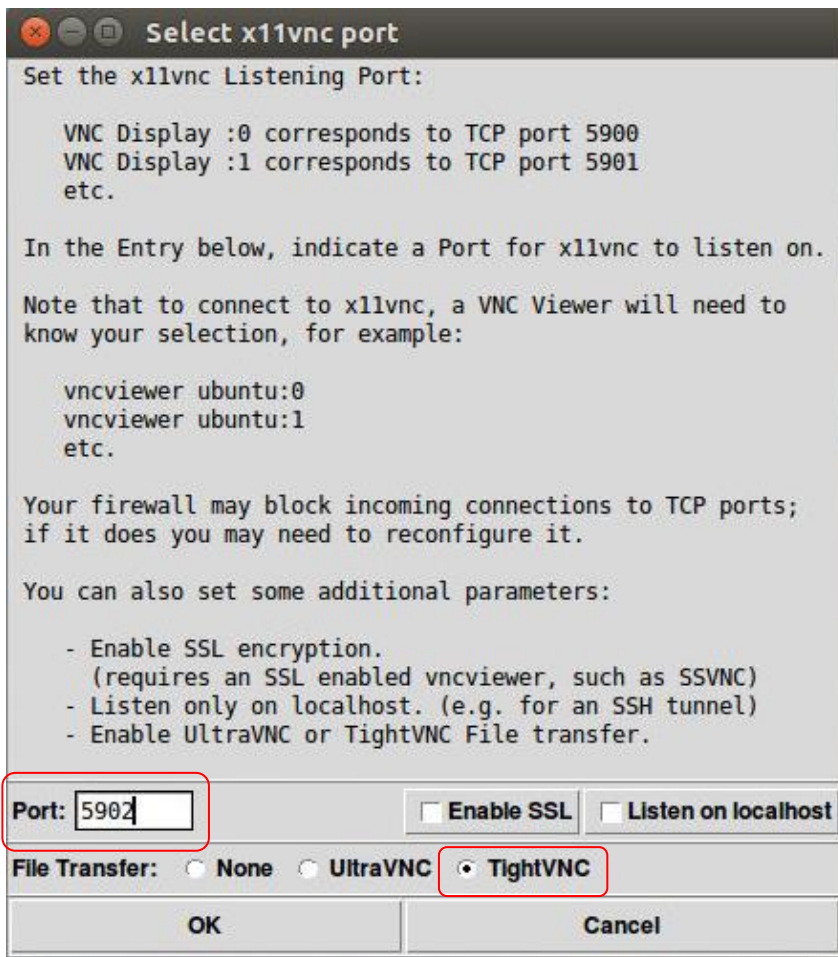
Select x11vnc port

Set the x11vnc Listening Port:

VNC Display :0 corresponds to TCP port 5900
VNC Display :1 corresponds to TCP port 5901
etc.

In the Entry below, indicate a Port for x11vnc to listen on.

Note that to connect to x11vnc, a VNC Viewer will need to know your selection, for example:

vncviewer ubuntu:0
vncviewer ubuntu:1
etc.

Your firewall may block incoming connections to TCP ports; if it does you may need to reconfigure it.

You can also set some additional parameters:

- Enable SSL encryption.
(requires an SSL enabled vncviewer, such as SSVNC)
- Listen only on localhost. (e.g. for an SSH tunnel)
- Enable UltraVNC or TightVNC File transfer.

Port: 5902

Enable SSL

Listen on localhost

File Transfer: None UltraVNC TightVNC

OK

Cancel